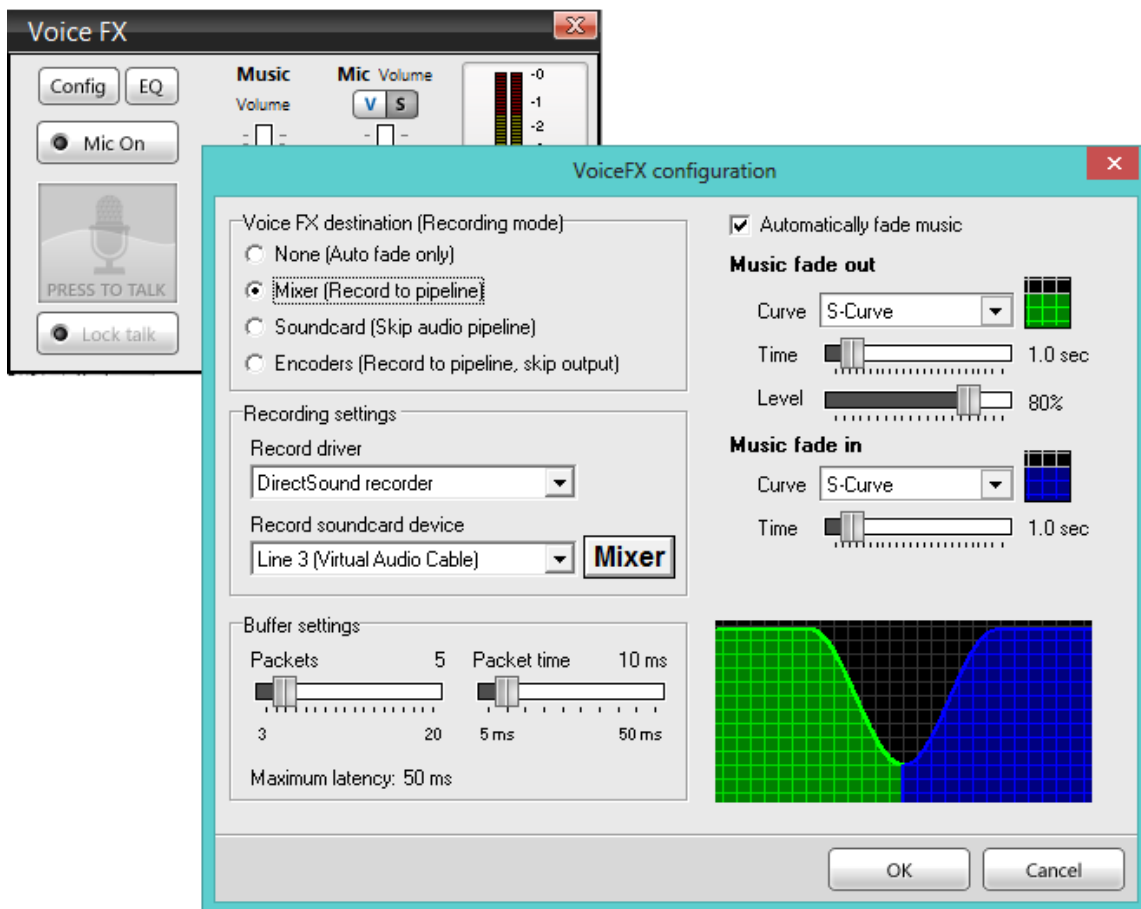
Voice FX

Config
EQ
Mic On
PRESS TO TALK
Lock talk
Music
Volume
Mic Volume
V
S
-0
-1
-2

VoiceFX configuration

Voice FX destination (Recording mode)
None (Auto fade only)
Mixer (Record to pipeline)
Soundcard (Skip audio pipeline)
Encoders (Record to pipeline, skip output)

Recording settings
Record driver
DirectSound recorder
Record soundcard device
Line 3 (Virtual Audio Cable)
Mixer

Buffer settings
Packets 5
3 20
Packet time 10 ms
5 ms 50 ms
Maximum latency: 50 ms

Automatically fade music
Music fade out
Curve S-Curve
Time 1.0 sec
Level 80%
Music fade in
Curve S-Curve
Time 1.0 sec

OK
Cancel